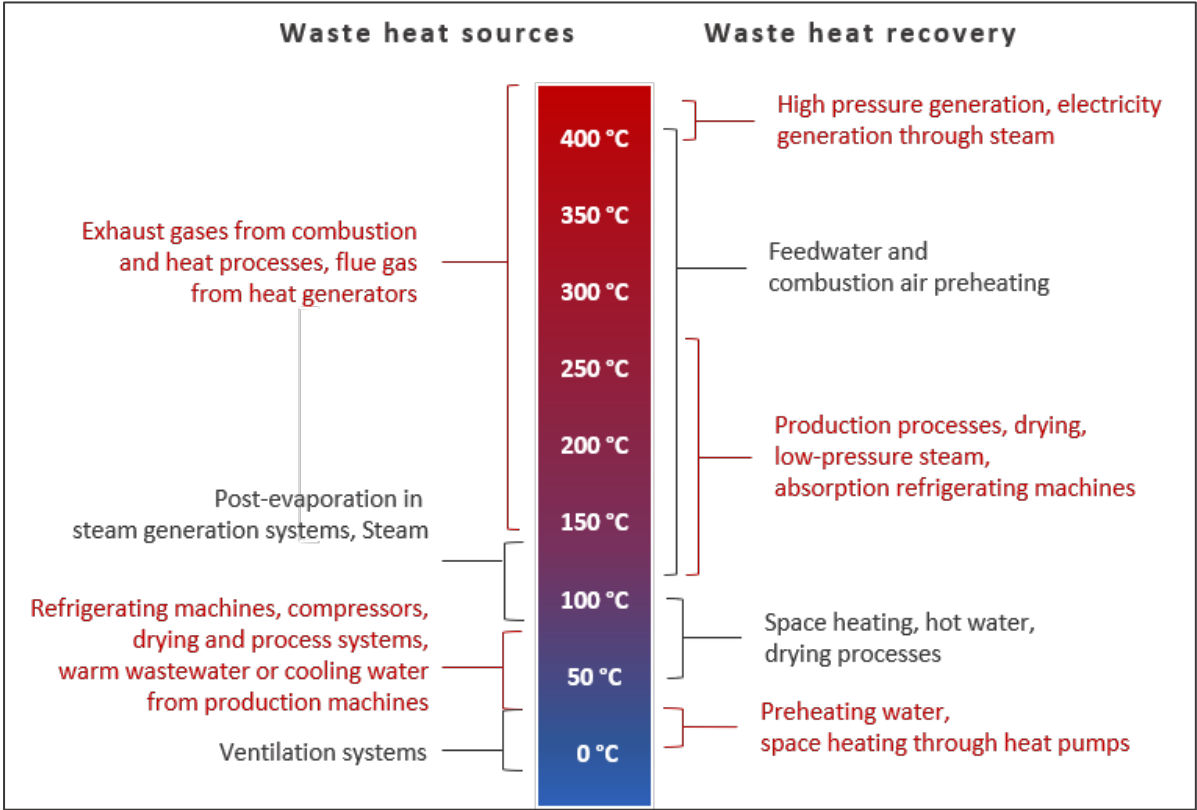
Waste heat sources

Waste heat recovery

400 °C

350 °C

300 °C

250 °C

200 °C

150 °C

100 °C

50 °C

0 °C

High pressure generation, electricity generation through steam

Exhaust gases from combustion and heat processes, flue gas from heat generators

Feedwater and combustion air preheating

Production processes, drying, low-pressure steam, absorption refrigerating machines

Post-evaporation in steam generation systems, Steam

Refrigerating machines, compressors, drying and process systems, warm wastewater or cooling water from production machines

Space heating, hot water, drying processes

Preheating water, space heating through heat pumps

Ventilation systems